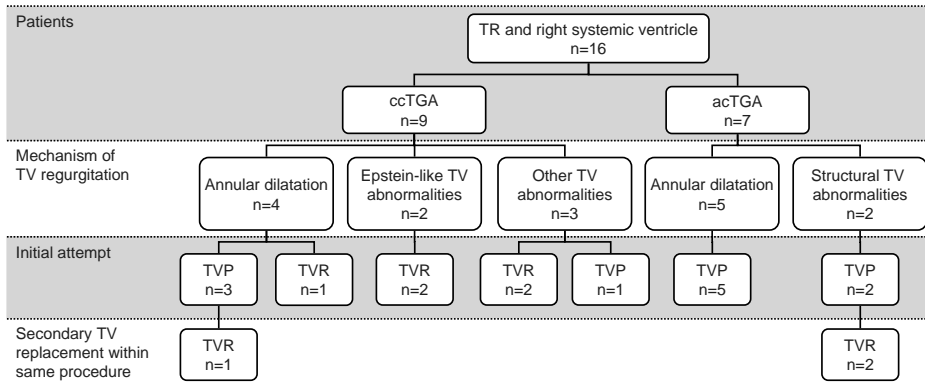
Patients

TR and right systemic ventricle
n=16

ccTGA
n=9

acTGA
n=7

Mechanism of TV regurgitation

Annular dilatation
n=4

Epstein-like TV abnormalities
n=2

Other TV abnormalities
n=3

Annular dilatation
n=5

Structural TV abnormalities
n=2

Initial attempt

TVP
n=3

TVR
n=1

TVR
n=2

TVR
n=2

TVP
n=1

TVP
n=5

TVP
n=2

Secondary TV replacement within same procedure

TVR
n=1

TVR
n=2